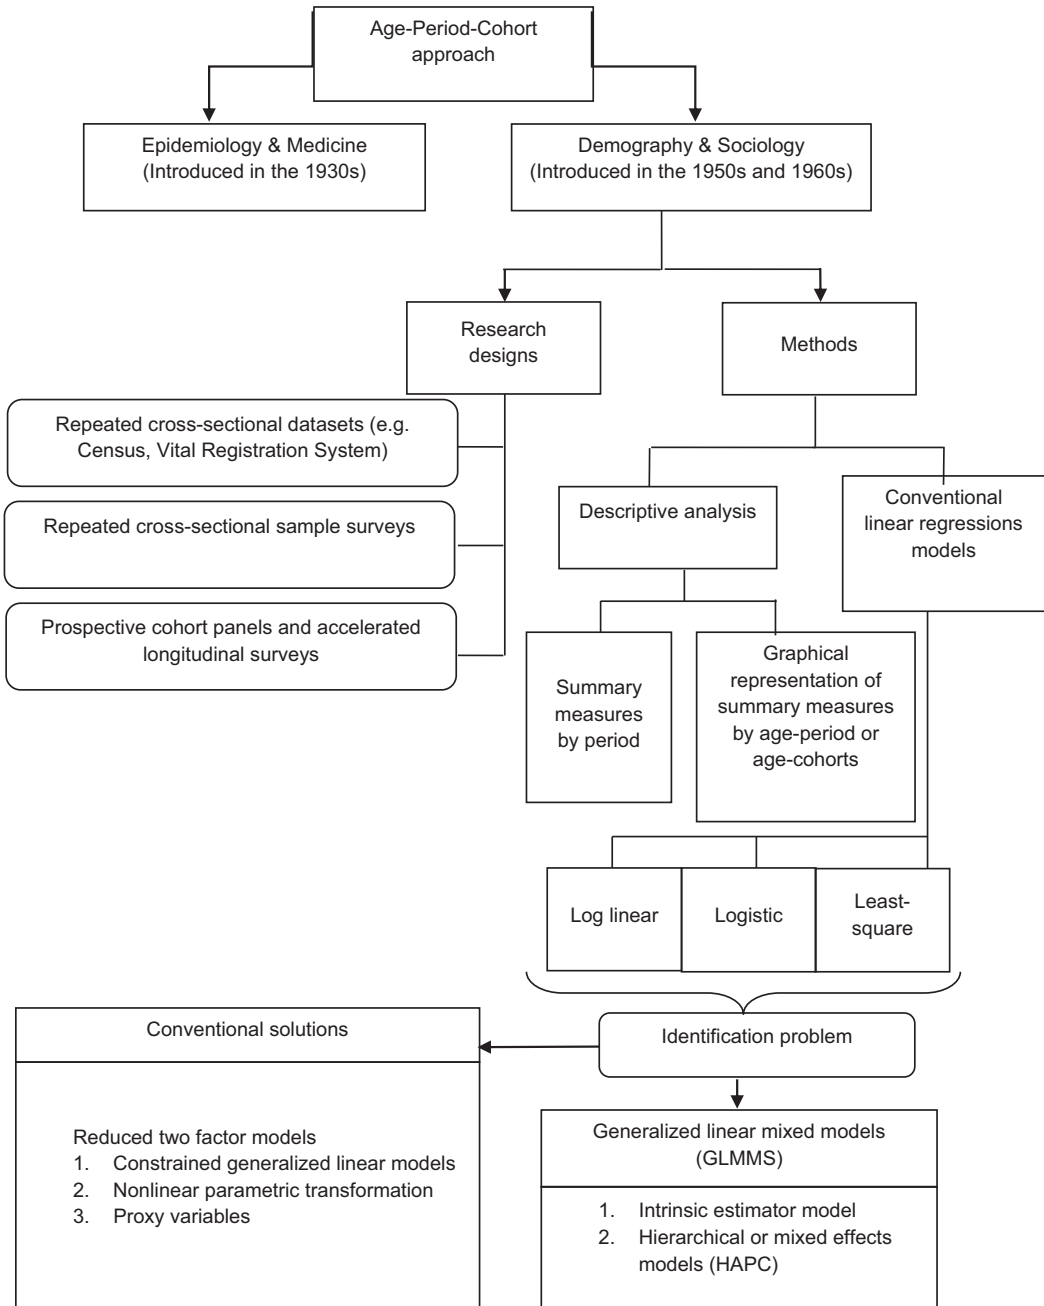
Age-Period-Cohort approach

Epidemiology & Medicine (Introduced in the 1930s)

Demography & Sociology (Introduced in the 1950s and 1960s)

Research designs

Methods

Repeated cross-sectional datasets (e.g. Census, Vital Registration System)

Repeated cross-sectional sample surveys

Prospective cohort panels and accelerated longitudinal surveys

Descriptive analysis

Conventional linear regressions models

Summary measures by period

Graphical representation of summary measures by age-period or age-cohorts

Log linear

Logistic

Least-square

Conventional solutions

Identification problem

Reduced two factor models
1. Constrained generalized linear models
2. Nonlinear parametric transformation
3. Proxy variables

Generalized linear mixed models (GLMMS)

1. Intrinsic estimator model
2. Hierarchical or mixed effects models (HAPC)